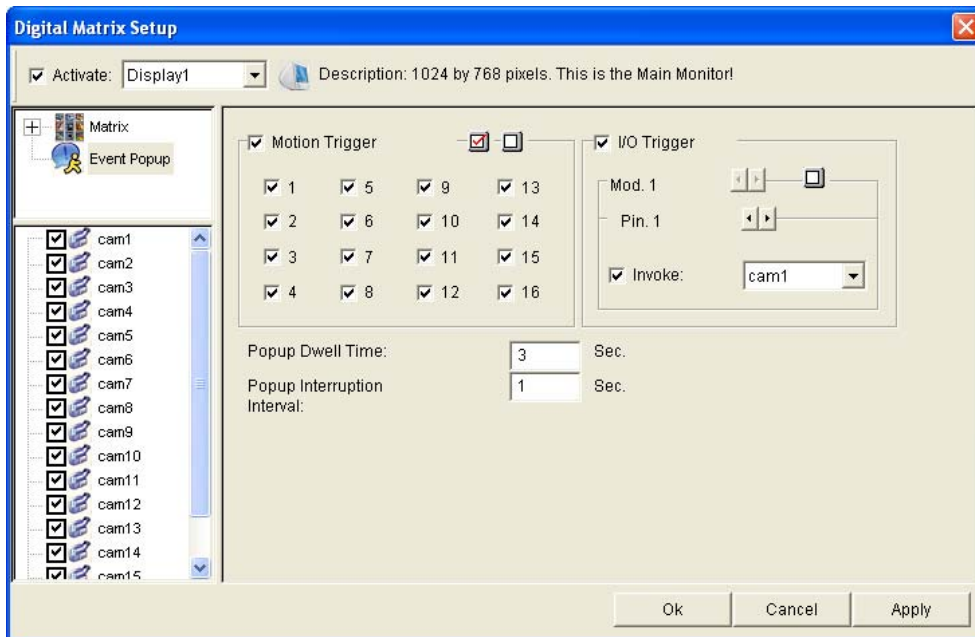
Digital Matrix Setup

Activate: Display1

Description: 1024 by 768 pixels. This is the Main Monitor!

Matrix
Event Popup

cam1
cam2
cam3
cam4
cam5
cam6
cam7
cam8
cam9
cam10
cam11
cam12
cam13
cam14
cam15

Motion Trigger

1 5 9 13
2 6 10 14
3 7 11 15
4 8 12 16

I/O Trigger

Mod. 1

Pin. 1

Invoke: cam1

Popup Dwell Time: 3 Sec.

Popup Interruption Interval: 1 Sec.

Ok Cancel Apply